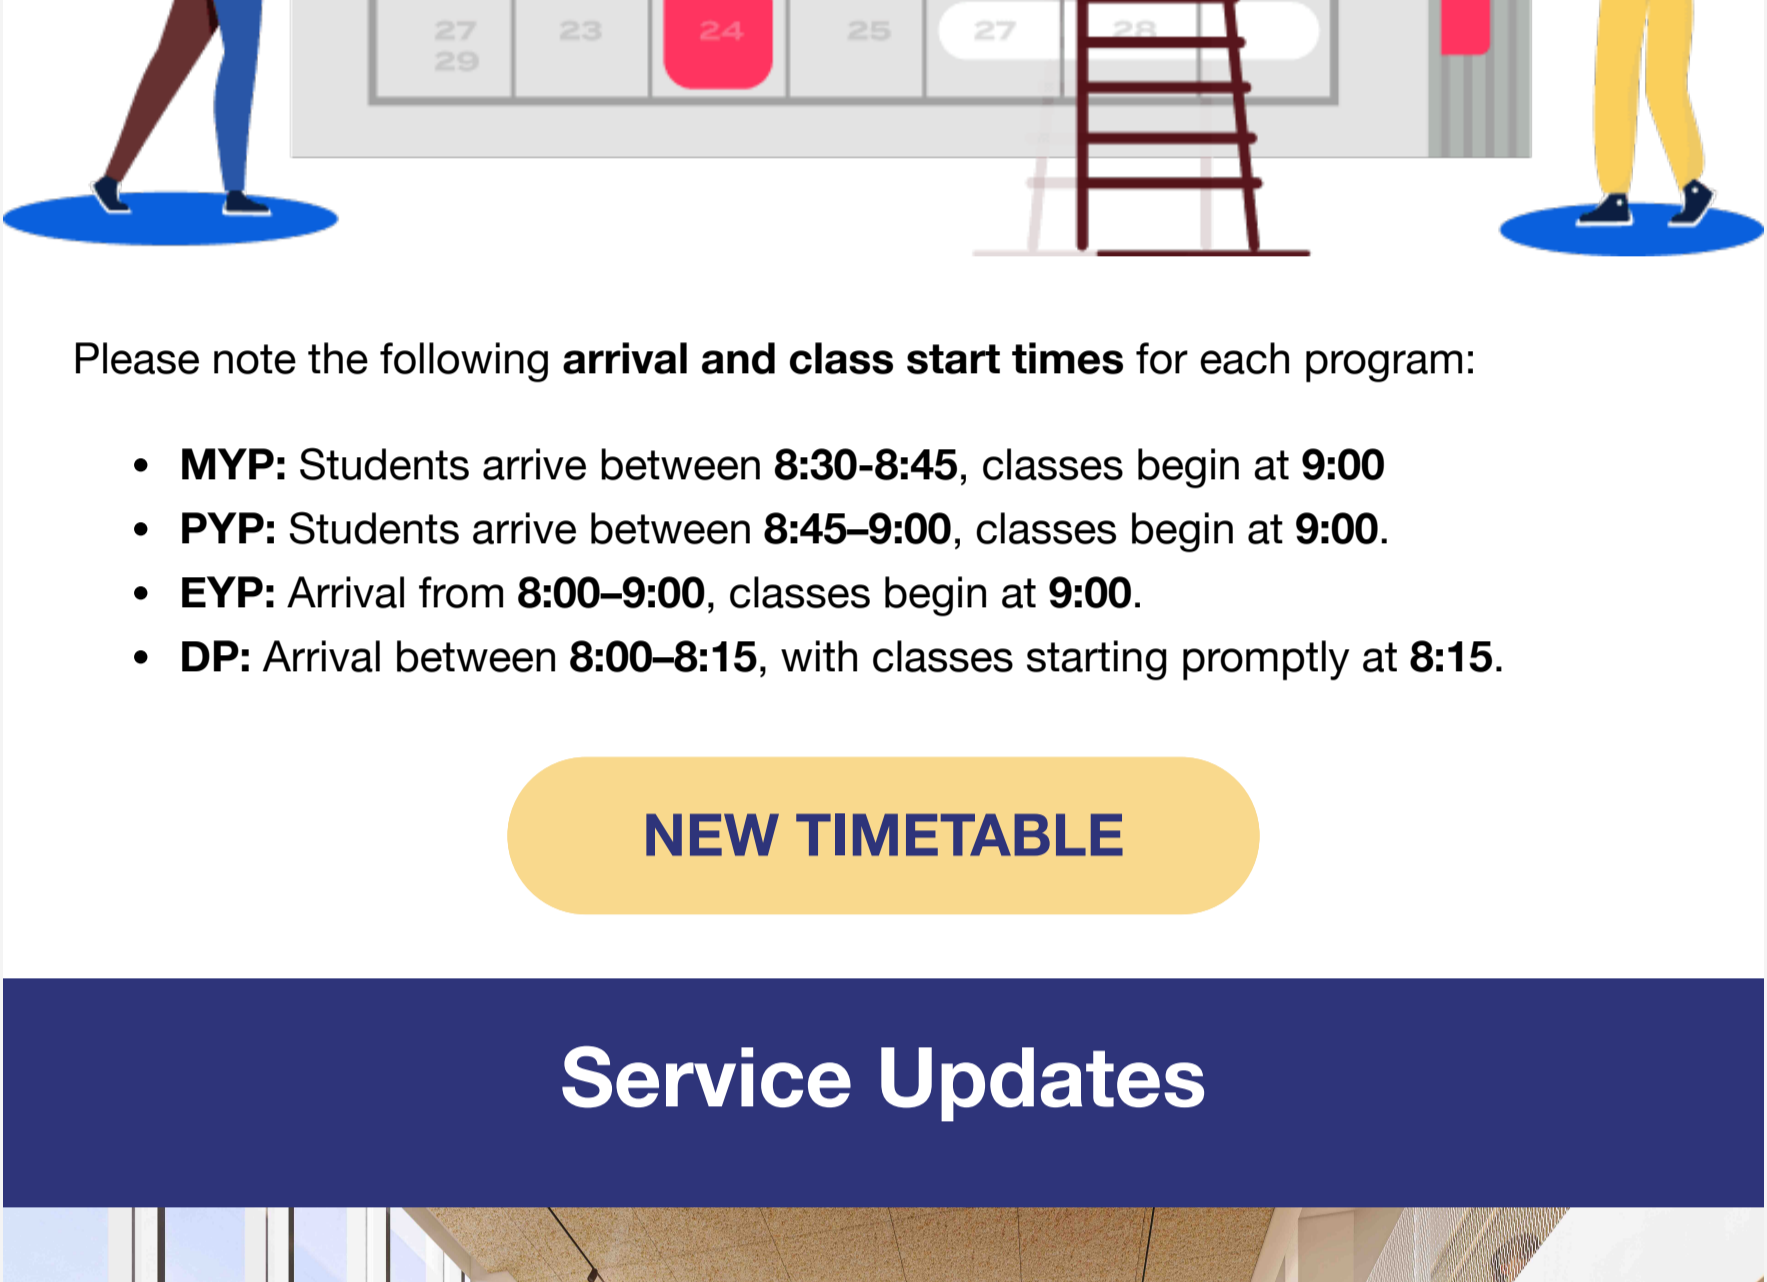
27
29

23

24

25

27

28

Please note the following **arrival and class start times** for each program:

- **MYP:** Students arrive between **8:30-8:45**, classes begin at **9:00**
- **PYP:** Students arrive between **8:45–9:00**, classes begin at **9:00**.
- **EYP:** Arrival from **8:00–9:00**, classes begin at **9:00**.
- **DP:** Arrival between **8:00–8:15**, with classes starting promptly at **8:15**.

NEW TIMETABLE

Service Updates